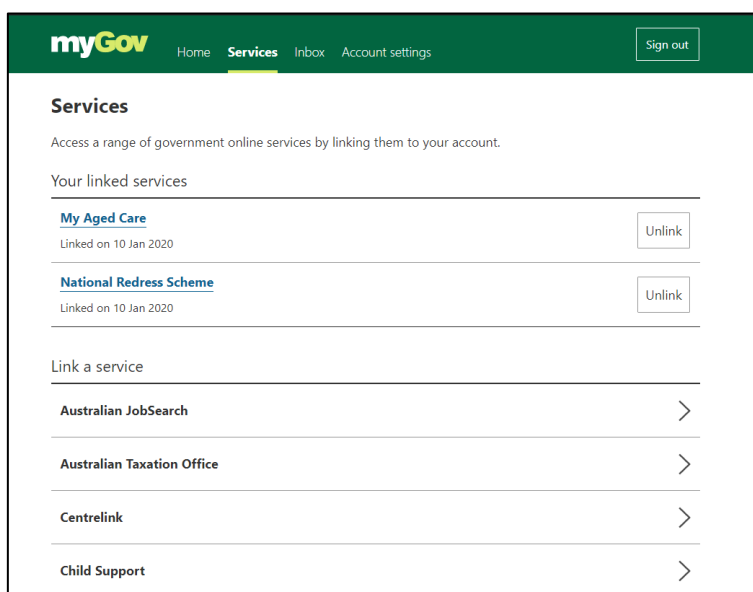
myGov Home Services Inbox Account settings Sign out

Services

Access a range of government online services by linking them to your account.

Your linked services

My Aged Care
Linked on 10 Jan 2020
Unlink

National Redress Scheme
Linked on 10 Jan 2020
Unlink

Link a service

Australian JobSearch

Australian Taxation Office

Centrelink

Child Support